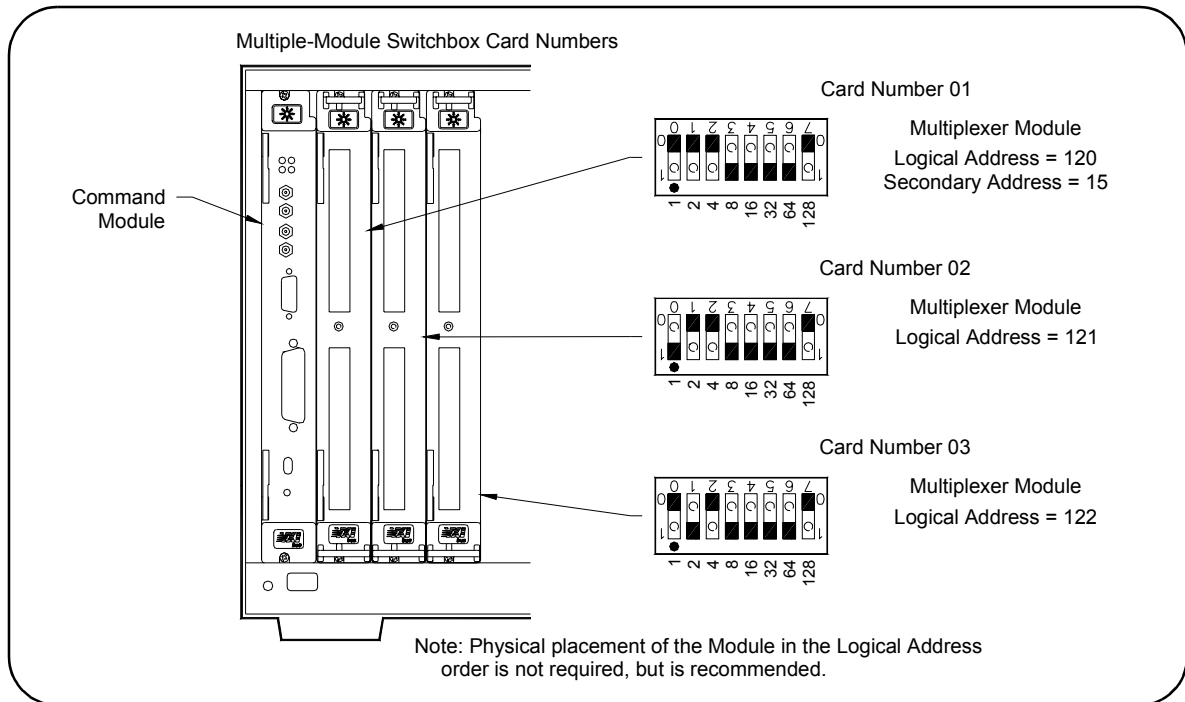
Multiple-Module Switchbox Card Numbers

Command Module

Card Number 01

0 1 2 3 4 5 6 7

0

1

1 2 4 8 16 32 64 128

Multiplexer Module
Logical Address = 120
Secondary Address = 15

Card Number 02

0 1 2 3 4 5 6 7

0

1

1 2 4 8 16 32 64 128

Multiplexer Module
Logical Address = 121

Card Number 03

0 1 2 3 4 5 6 7

0

1

1 2 4 8 16 32 64 128

Multiplexer Module
Logical Address = 122

Note: Physical placement of the Module in the Logical Address order is not required, but is recommended.